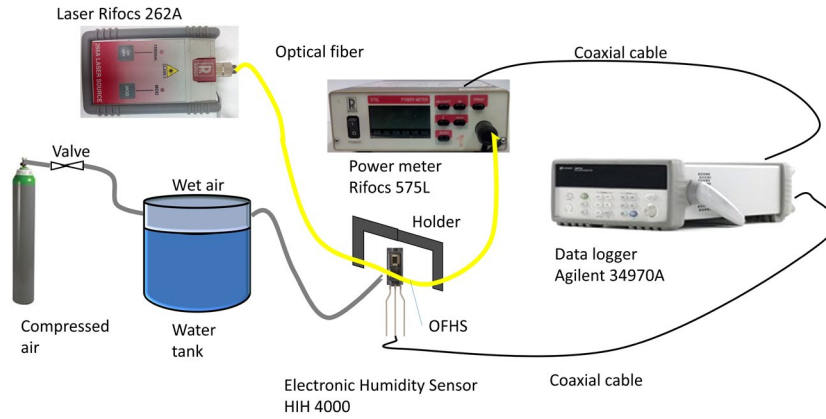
Laser Rifocs 262A

Optical fiber

Coaxial cable

Power meter
Rifocs 575L

Valve

Wet air

Holder

Data logger
Agilent 34970A

Compressed air

Water tank

OFHS

Electronic Humidity Sensor
HIH 4000

Coaxial cable